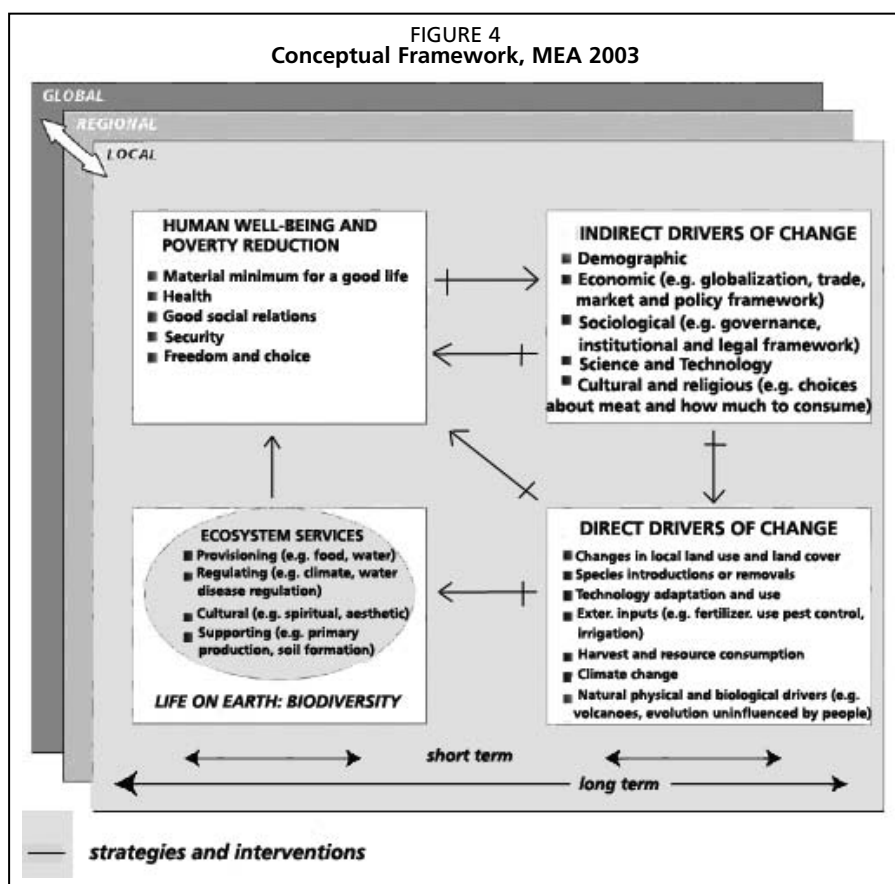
FIGURE 4
Conceptual Framework, MEA 2003

GLOBAL

REGIONAL

LOCAL

HUMAN WELL-BEING AND POVERTY REDUCTION
■ Material minimum for a good life
■ Health
■ Good social relations
■ Security
■ Freedom and choice

INDIRECT DRIVERS OF CHANGE
■ Demographic
■ Economic (e.g. globalization, trade, market and policy framework)
■ Sociological (e.g. governance, institutional and legal framework)
■ Science and Technology
■ Cultural and religious (e.g. choices about meat and how much to consume)

ECOSYSTEM SERVICES
■ Provisioning (e.g. food, water)
■ Regulating (e.g. climate, water disease regulation)
■ Cultural (e.g. spiritual, aesthetic)
■ Supporting (e.g. primary production, soil formation)

LIFE ON EARTH: BIODIVERSITY

DIRECT DRIVERS OF CHANGE
■ Changes in local land use and land cover
■ Species introductions or removals
■ Technology adaptation and use
■ Exter. inputs (e.g. fertilizer. use pest control, irrigation)
■ Harvest and resource consumption
■ Climate change
■ Natural physical and biological drivers (e.g. volcanoes, evolution uninfluenced by people)

short term

long term

strategies and interventions